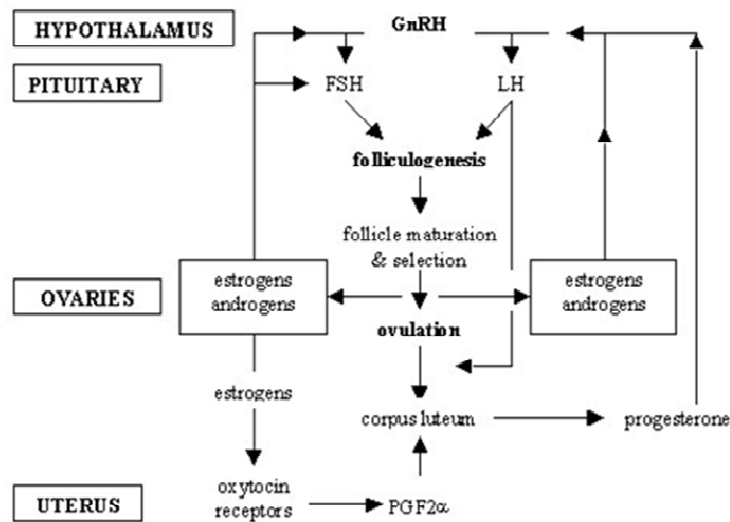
HYPOTHALAMUS

GnRH

PITUITARY

FSH

LH

folliculogenesis

follicle maturation & selection

OVARIES

estrogens androgens

estrogens androgens

ovulation

estrogens

corpus luteum

progesterone

UTERUS

oxytocin receptors

PGF2$\alpha$